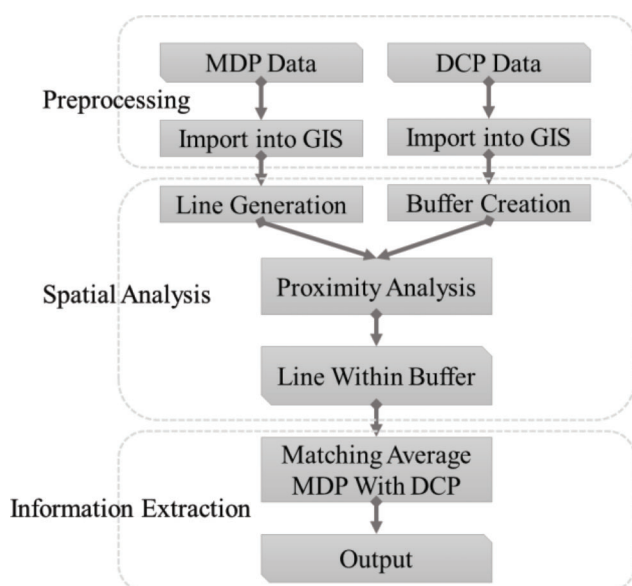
Preprocessing

MDP Data

DCP Data

Import into GIS

Import into GIS

Spatial Analysis

Line Generation

Buffer Creation

Proximity Analysis

Line Within Buffer

Information Extraction

Matching Average MDP With DCP

Output